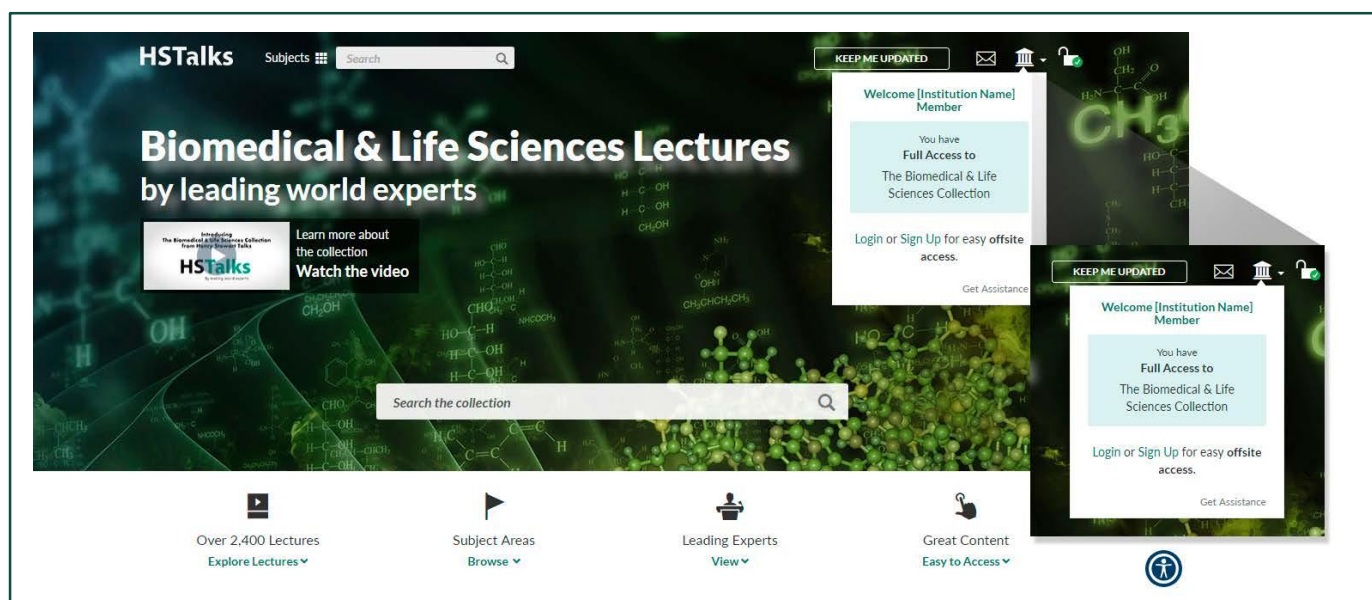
HSTalks Subjects Search

KEEP ME UPDATED

Welcome [Institution Name] Member

You have
Full Access to
The Biomedical & Life Sciences Collection

Login or Sign Up for easy offsite access.

Get Assistance

Biomedical & Life Sciences Lectures
by leading world experts

Introducing The Biomedical & Life Sciences Collection from Henry Stewart Talks
HSTalks

Learn more about the collection
Watch the video

Search the collection

KEEP ME UPDATED

Welcome [Institution Name] Member

You have
Full Access to
The Biomedical & Life Sciences Collection

Login or Sign Up for easy offsite access.

Get Assistance

Over 2,400 Lectures
Explore Lectures

Subject Areas
Browse

Leading Experts
View

Great Content
Easy to Access